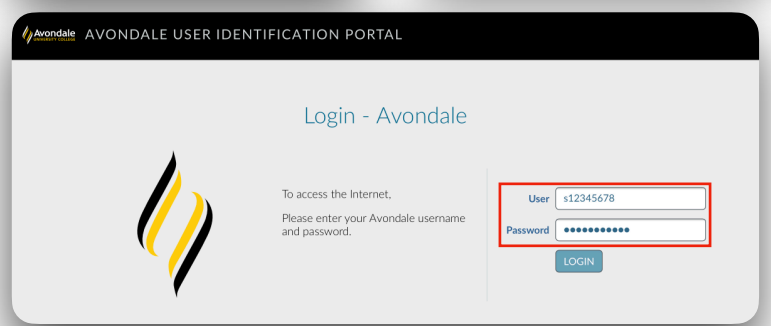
Avondale UNIVERSITY COLLEGE AVONDALE USER IDENTIFICATION PORTAL

Login - Avondale

To access the Internet,

Please enter your Avondale username and password.

User s12345678

Password ●●●●●●●●●●●

LOGIN